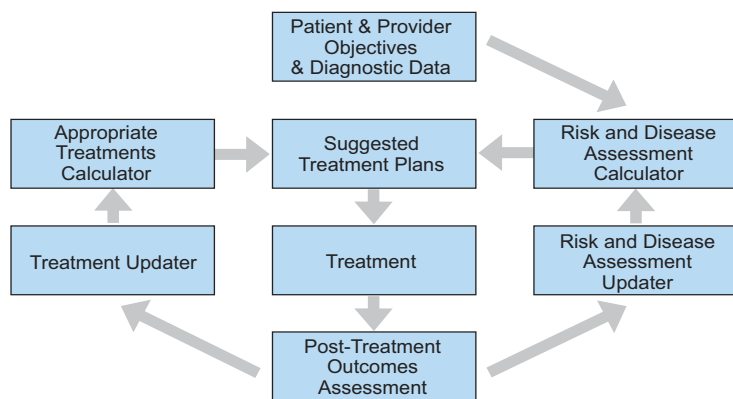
Patient & Provider Objectives & Diagnostic Data

Appropriate Treatments Calculator

Suggested Treatment Plans

Risk and Disease Assessment Calculator

Treatment Updater

Treatment

Risk and Disease Assessment Updater

Post-Treatment Outcomes Assessment